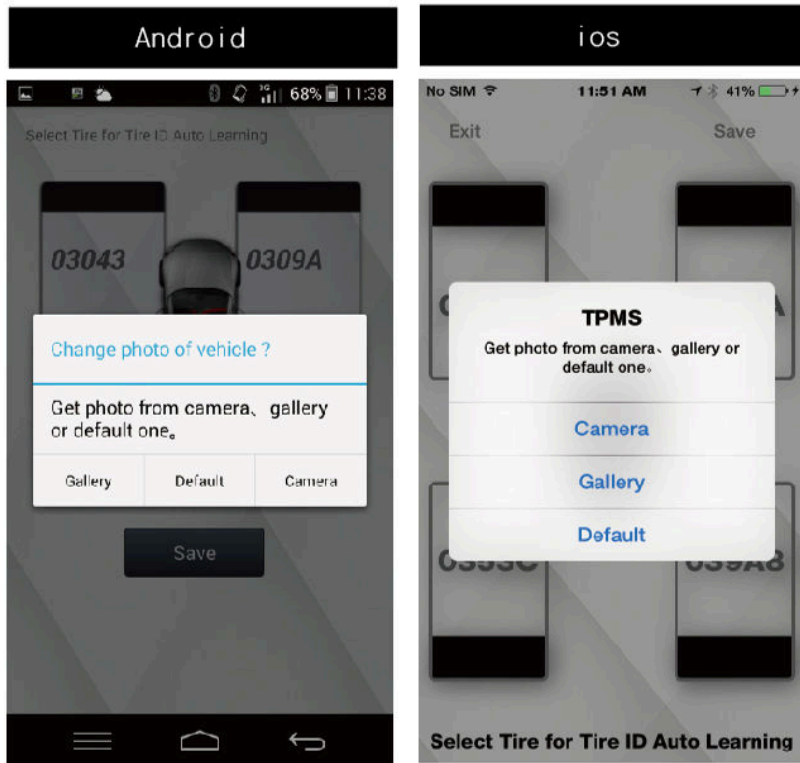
Android

68% 11:38

Select Tire for Tire ID Auto Learning

03043

0309A

Change photo of vehicle ?

Get photo from camera、 gallery or default one。

Gallery

Default

Camera

Save

ios

No SIM

11:51 AM

41%

Exit

Save

TPMS

Get photo from camera、 gallery or default one。

Camera

Gallery

Default

Select Tire for Tire ID Auto Learning